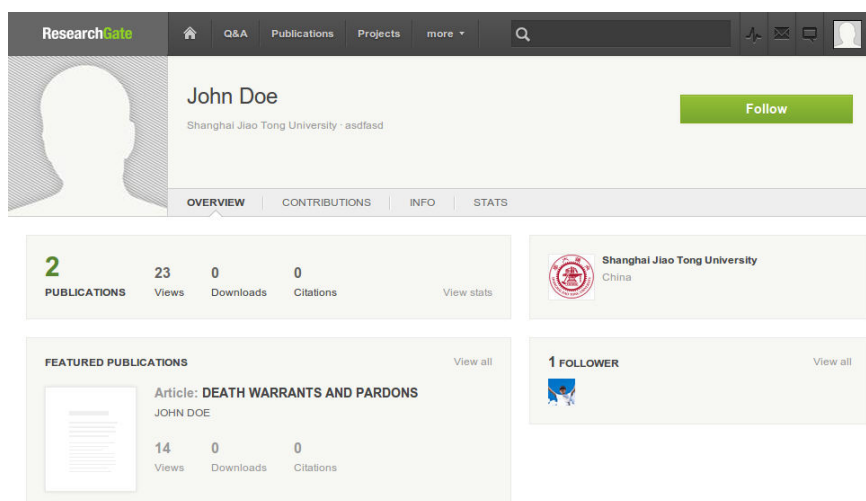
ResearchGate Q&A Publications Projects more

John Doe

Shanghai Jiao Tong University · asdfasd

Follow

OVERVIEW CONTRIBUTIONS INFO STATS

2
PUBLICATIONS

23
Views

0
Downloads

0
Citations

View stats

Shanghai Jiao Tong University
China

FEATURED PUBLICATIONS

View all

Article: DEATH WARRANTS AND PARDONS
JOHN DOE

14
Views

0
Downloads

0
Citations

1 FOLLOWER

View all